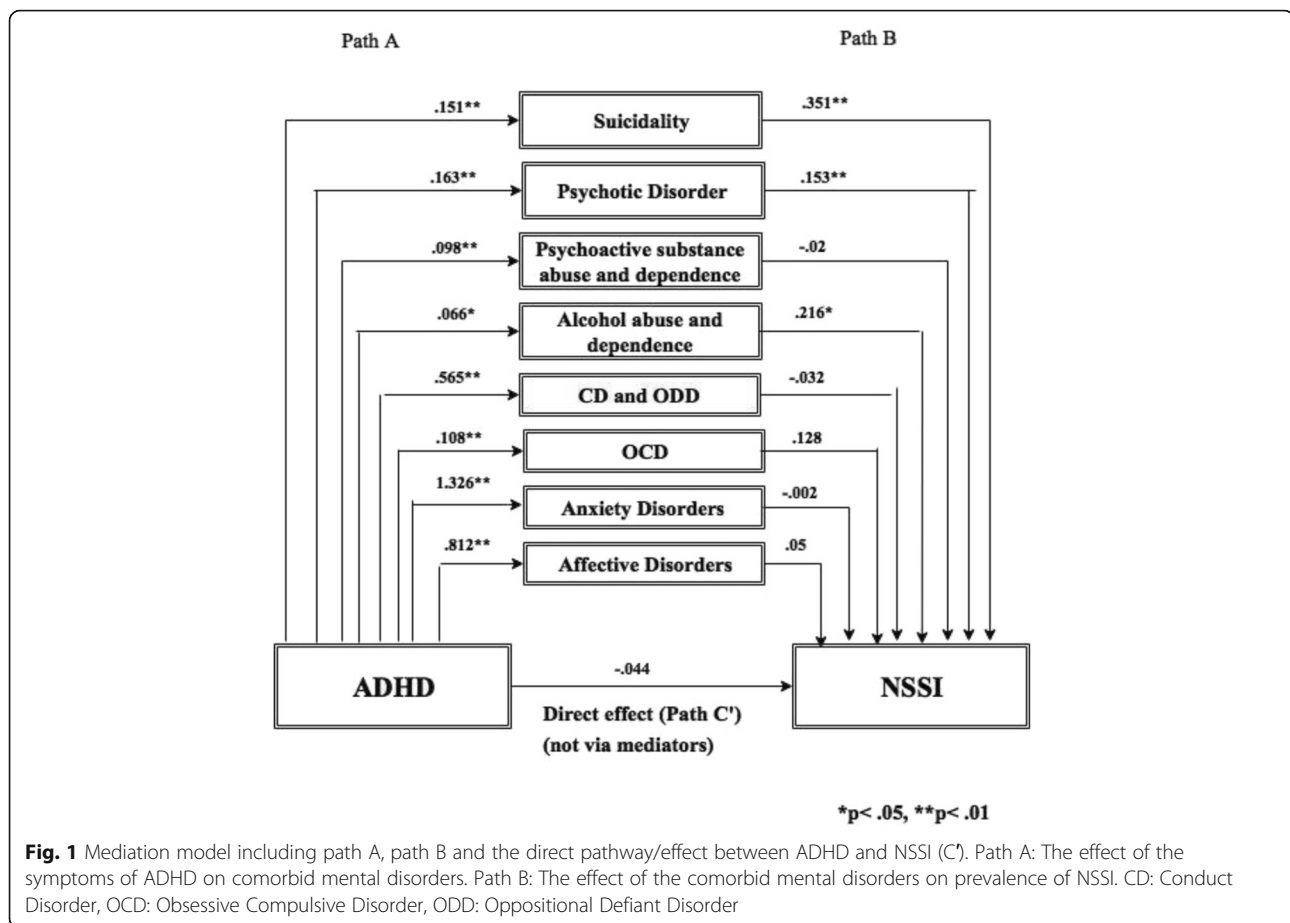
Path A

Path B

.151**

Suicidality

.351**

.163**

Psychotic Disorder

.153**

.098**

Psychoactive substance abuse and dependence

-.02

.066*

Alcohol abuse and dependence

.216*

.565**

CD and ODD

-.032

.108**

OCD

.128

1.326**

Anxiety Disorders

-.002

.812**

Affective Disorders

.05

ADHD

-.044

NSSI

Direct effect (Path C')
(not via mediators)

*p< .05, **p< .01

**Fig. 1** Mediation model including path A, path B and the direct pathway/effect between ADHD and NSSI (C′). Path A: The effect of the symptoms of ADHD on comorbid mental disorders. Path B: The effect of the comorbid mental disorders on prevalence of NSSI. CD: Conduct Disorder, OCD: Obsessive Compulsive Disorder, ODD: Oppositional Defiant Disorder